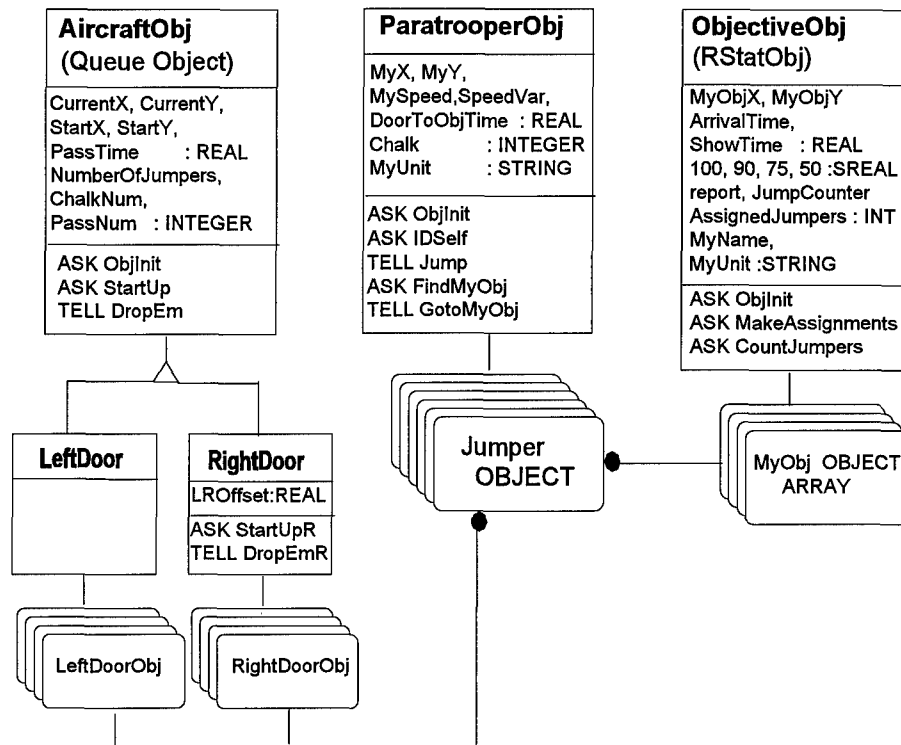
AircraftObj
(Queue Object)

CurrentX, CurrentY,
StartX, StartY,
PassTime : REAL
NumberOfJumpers,
ChalkNum,
PassNum : INTEGER

ASK ObjInit
ASK StartUp
TELL DropEm

ParatrooperObj

MyX, MyY,
MySpeed,SpeedVar,
DoorToObjTime : REAL
Chalk : INTEGER
MyUnit : STRING

ASK ObjInit
ASK IDSelf
TELL Jump
ASK FindMyObj
TELL GotoMyObj

ObjectiveObj
(RStatObj)

MyObjX, MyObjY
ArrivalTime,
ShowTime : REAL
100, 90, 75, 50 :SREAL
report, JumpCounter
AssignedJumpers : INT
MyName,
MyUnit :STRING

ASK ObjInit
ASK MakeAssignments
ASK CountJumpers

LeftDoor

RightDoor

LROffset:REAL

ASK StartUpR
TELL DropEmR

Jumper
OBJECT

MyObj OBJECT
ARRAY

LeftDoorObj

RightDoorObj